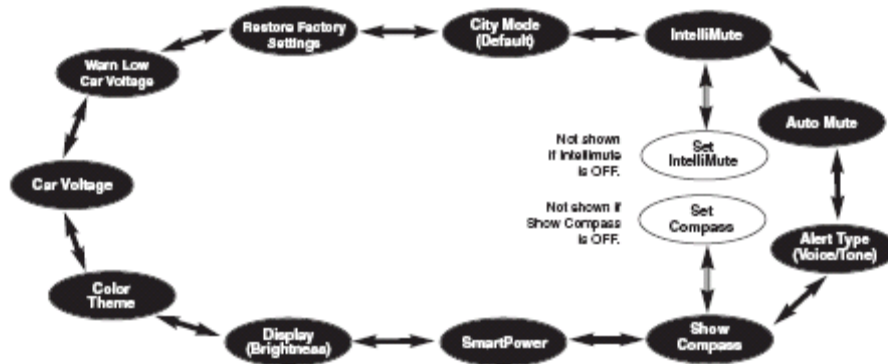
Restore Factory Settings

City Mode (Default)

IntelliMute

Warn Low Car Voltage

Auto Mute

Not shown if Intellimute is OFF.

Set IntelliMute

Car Voltage

Not shown if Show Compass is OFF.

Set Compass

Alert Type (Voice/Tone)

Color Theme

Display (Brightness)

SmartPower

Show Compass